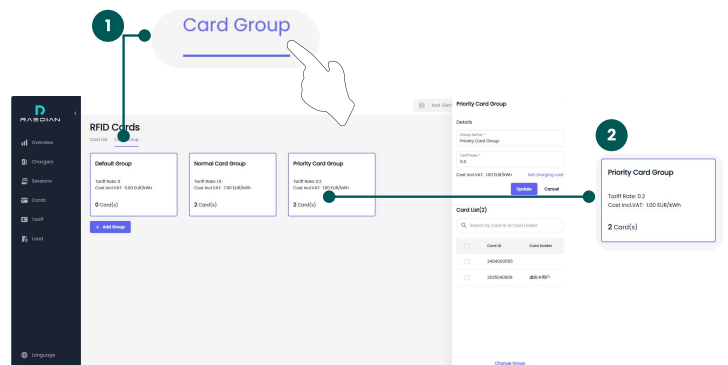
1

Card Group

RAEDIAN

Overview

Chargers

Sessions

Cards

Tariff

Load

Language

RFID Cards

Card List

Default Group

Tariff Rate: 0
Cost incl.VAT: 0.00 EUR/kWh

0 Card(s)

Normal Card Group

Tariff Rate: 1.5
Cost incl.VAT: 7.50 EUR/kWh

2 Card(s)

Priority Card Group

Tariff Rate: 0.2
Cost incl.VAT: 1.00 EUR/kWh

2 Card(s)

+ Add Group

Priority Card Group

Details

Group Name *
Priority Card Group

Tariff Rate *
0.2

Cost incl.VAT: 1.00 EUR/kWh

Set charging cost

Update

Cancel

Card List(2)

Search by Card ID or Card Holder

| | Card ID | Card Holder |
|---|---|---|
| | 2404060555 | |
| | 2025040909 | 虚拟卡用户 |

Change Group

2

Priority Card Group

Tariff Rate: 0.2
Cost incl.VAT: 1.00 EUR/kWh

2 Card(s)